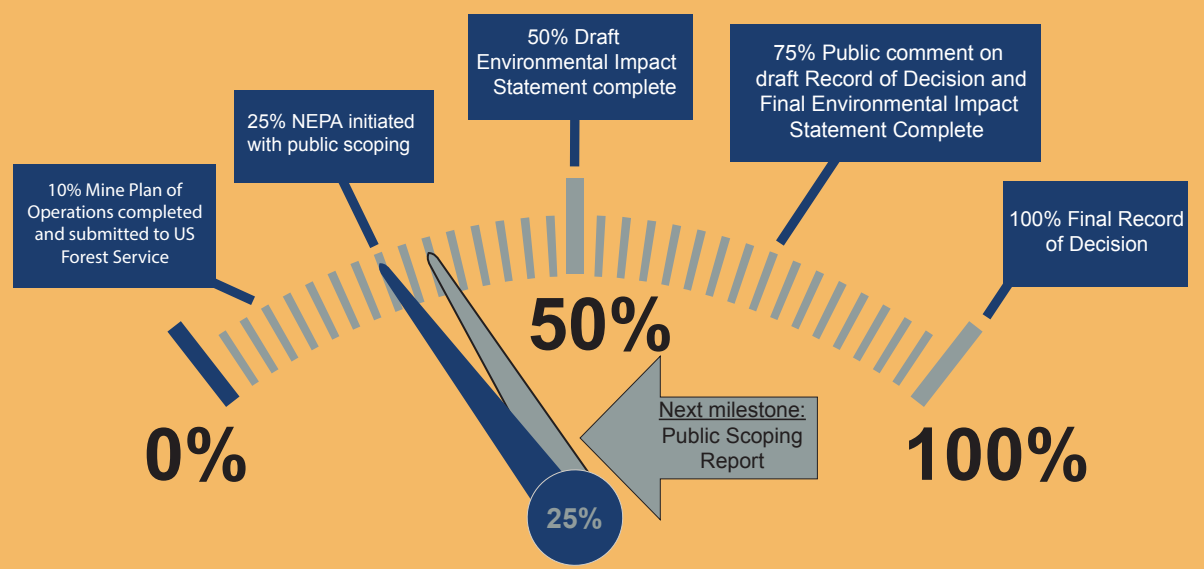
10% Mine Plan of Operations completed and submitted to US Forest Service

25% NEPA initiated with public scoping

50% Draft Environmental Impact Statement complete

75% Public comment on draft Record of Decision and Final Environmental Impact Statement Complete

100% Final Record of Decision

0%

50%

100%

Next milestone: Public Scoping Report

25%